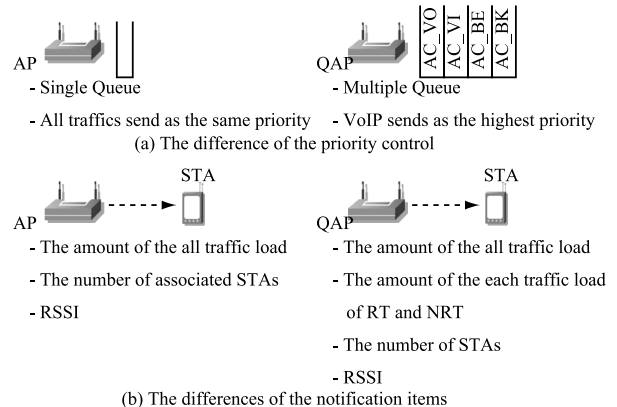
AP

- Single Queue

- All traffics send as the same priority

QAP

AC_VO
AC_VI
AC_BE
AC_BK

- Multiple Queue

- VoIP sends as the highest priority

(a) The difference of the priority control

STA

AP

- The amount of the all traffic load

- The number of associated STAs

- RSSI

STA

QAP

- The amount of the all traffic load

- The amount of the each traffic load of RT and NRT

- The number of STAs

- RSSI

(b) The differences of the notification items